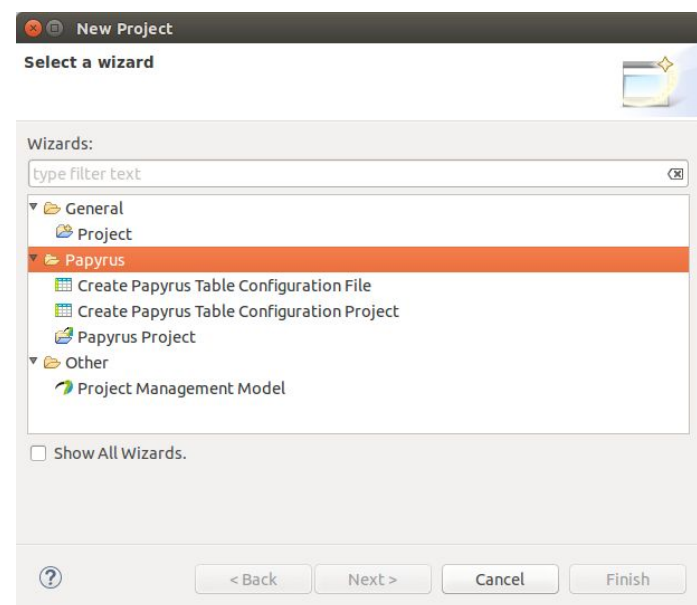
New Project

Select a wizard

Wizards:

type filter text

General
Project
Papyrus
Create Papyrus Table Configuration File
Create Papyrus Table Configuration Project
Papyrus Project
Other
Project Management Model

Show All Wizards.

?
< Back
Next >
Cancel
Finish